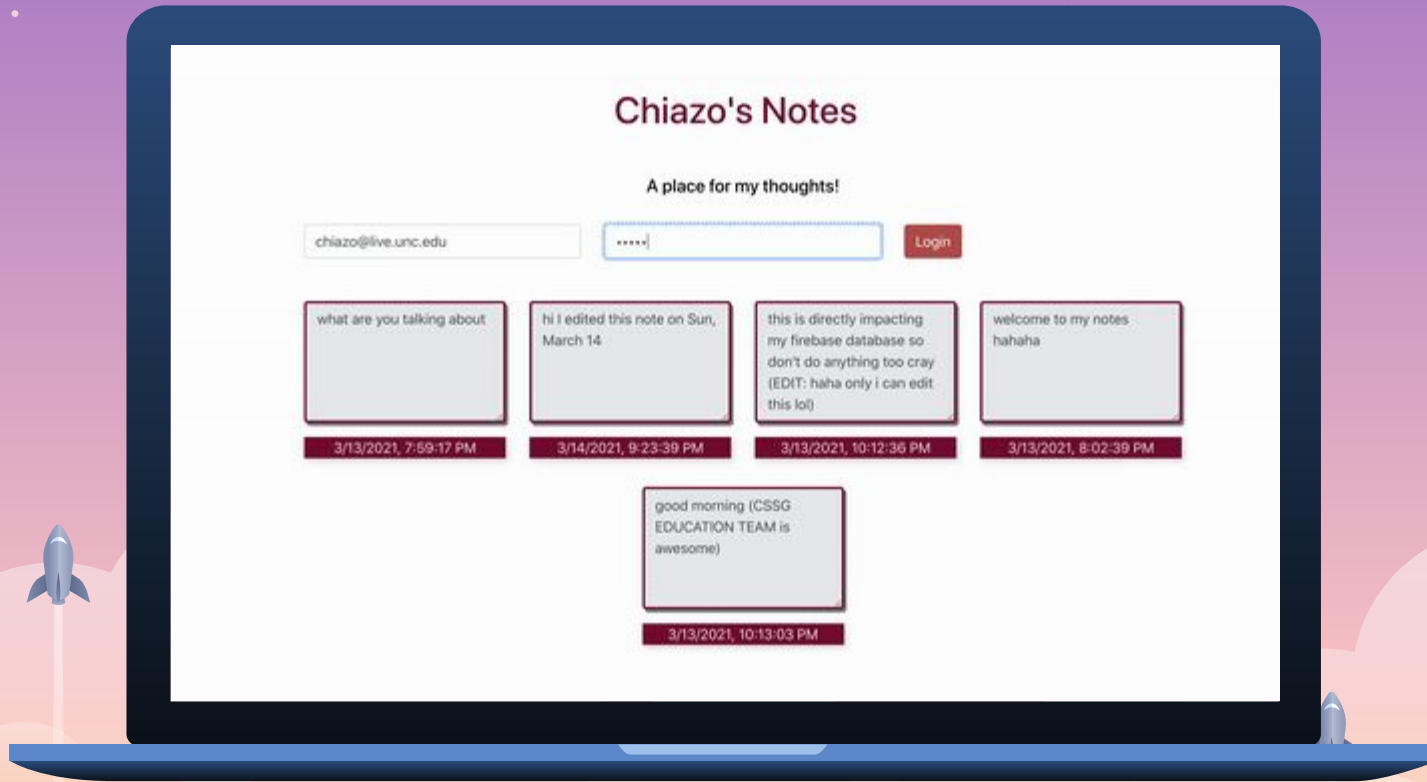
Chiazo's Notes

A place for my thoughts!

chiazo@live.unc.edu

•••••

Login

what are you talking about

3/13/2021, 7:59:17 PM

hi I edited this note on Sun, March 14

3/14/2021, 9:23:39 PM

this is directly impacting my firebase database so don't do anything too cray (EDIT: haha only i can edit this lol)

3/13/2021, 10:12:36 PM

welcome to my notes hahaha

3/13/2021, 8:02:39 PM

good morning (CSSG EDUCATION TEAM is awesome)

3/13/2021, 10:13:03 PM